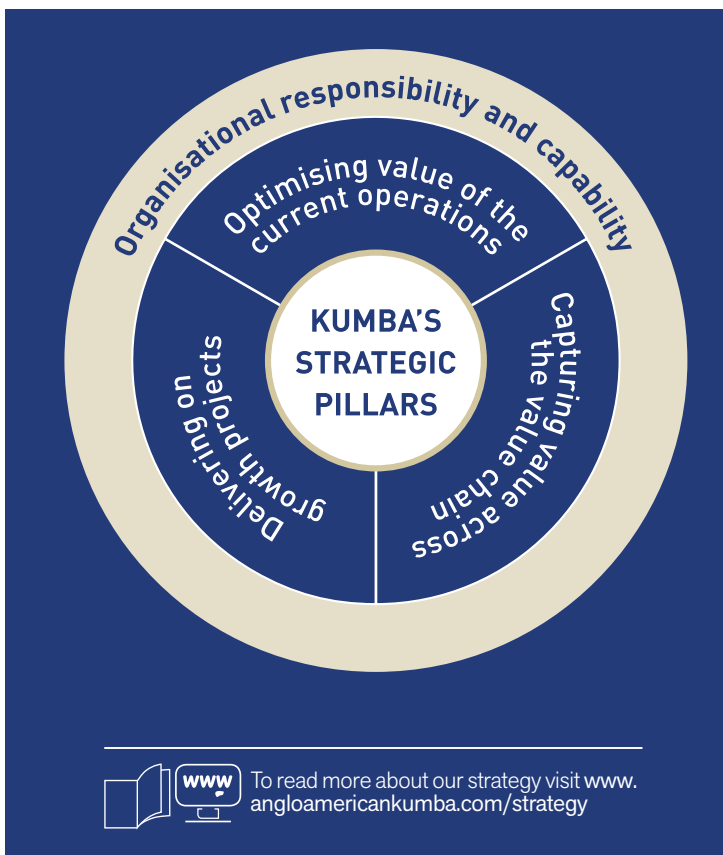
Organisational responsibility and capability

Optimising value of the current operations

KUMBA'S STRATEGIC PILLARS

Capturing value across the value chain

Delivering on growth projects

www

To read more about our strategy visit www.anglo americankumba.com/strategy